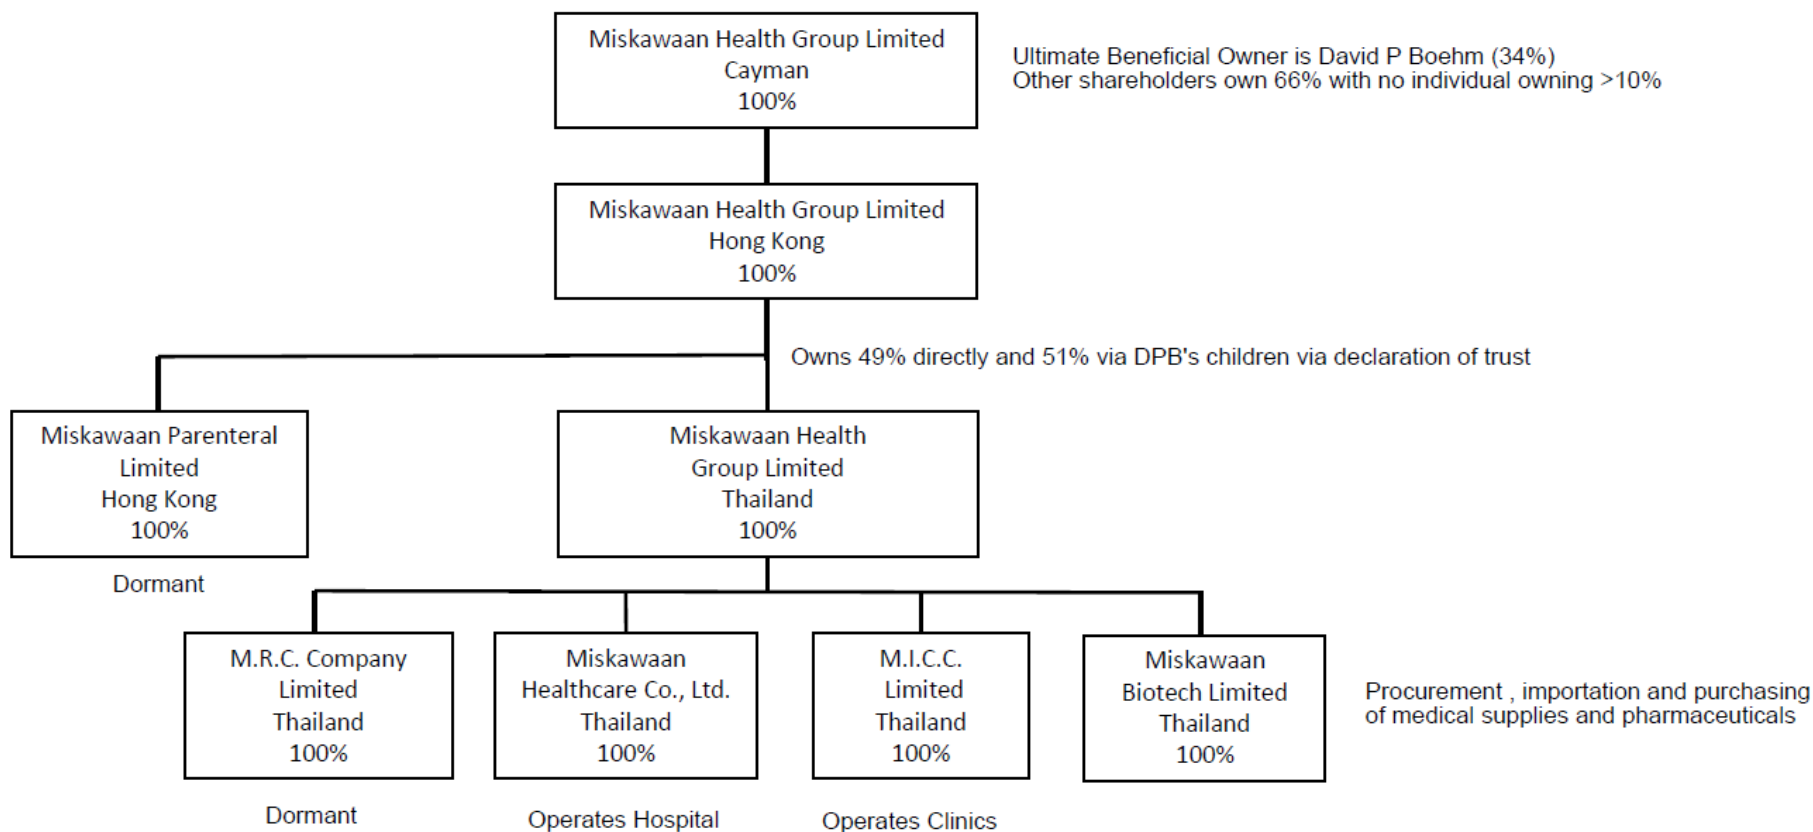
Miskawaan Health Group Limited
Cayman
100%

Ultimate Beneficial Owner is David P Boehm (34%)
Other shareholders own 66% with no individual owning >10%

Miskawaan Health Group Limited
Hong Kong
100%

Owns 49% directly and 51% via DPB's children via declaration of trust

Miskawaan Parenteral Limited
Hong Kong
100%

Dormant

Miskawaan Health Group Limited
Thailand
100%

M.R.C. Company Limited
Thailand
100%

Dormant

Miskawaan Healthcare Co., Ltd.
Thailand
100%

Operates Hospital

M.I.C.C. Limited
Thailand
100%

Operates Clinics

Miskawaan Biotech Limited
Thailand
100%

Procurement , importation and purchasing of medical supplies and pharmaceuticals